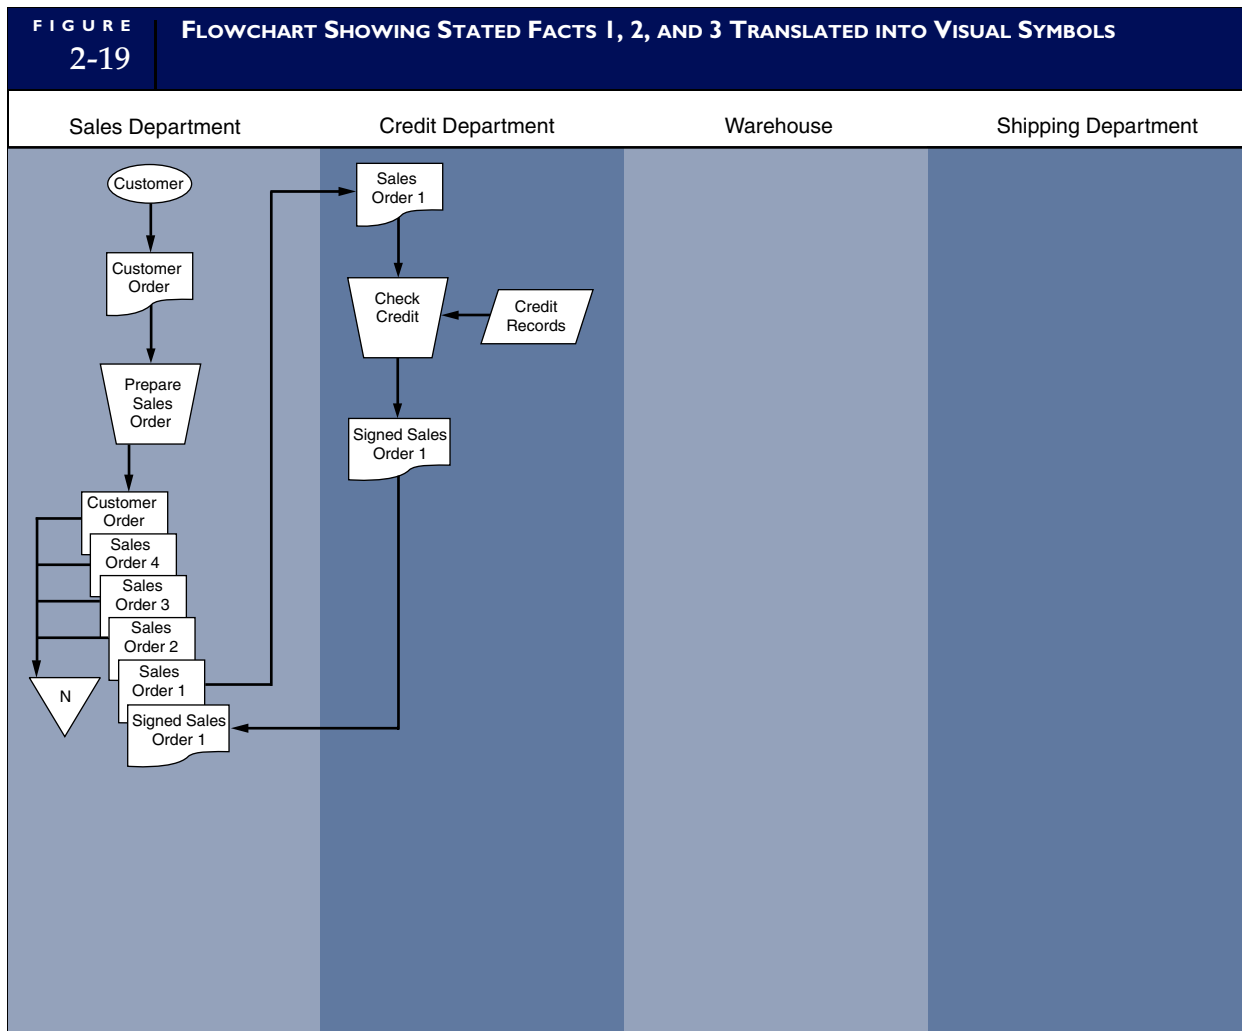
FIGURE 2-19

Flowchart Showing Stated Facts 1, 2, and 3 Translated into Visual Symbols

Sales Department

Credit Department

Warehouse

Shipping Department

Customer

Customer Order

Prepare Sales Order

Customer Order

Sales Order 4

Sales Order 3

Sales Order 2

Sales Order 1

Signed Sales Order 1

N

Sales Order 1

Check Credit

Credit Records

Signed Sales Order 1